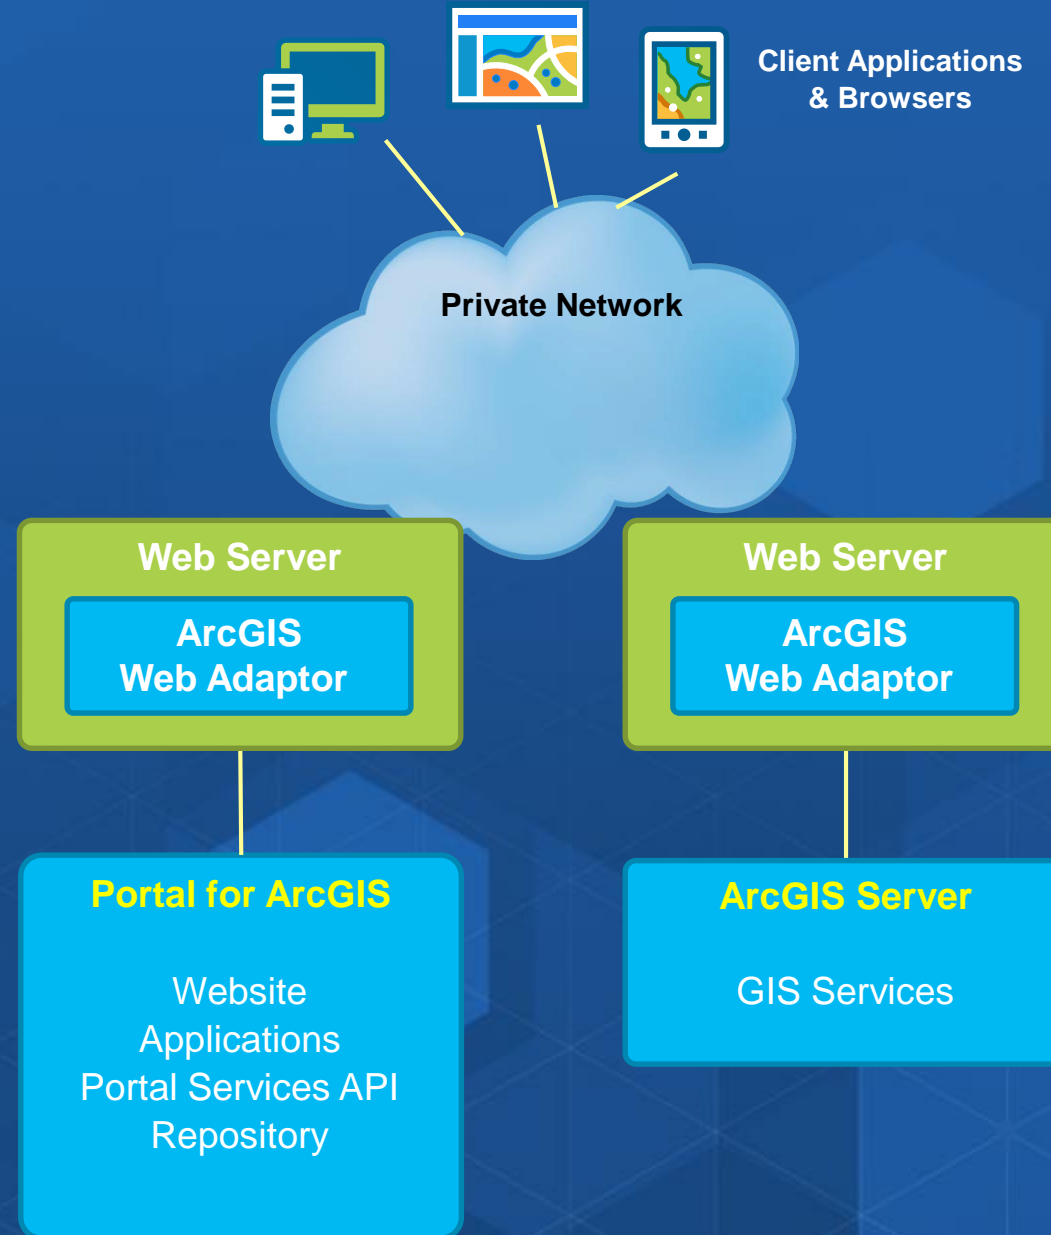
Client Applications & Browsers

Private Network

Web Server

ArcGIS Web Adaptor

Web Server

ArcGIS Web Adaptor

Portal for ArcGIS

Website
Applications
Portal Services API
Repository

ArcGIS Server

GIS Services